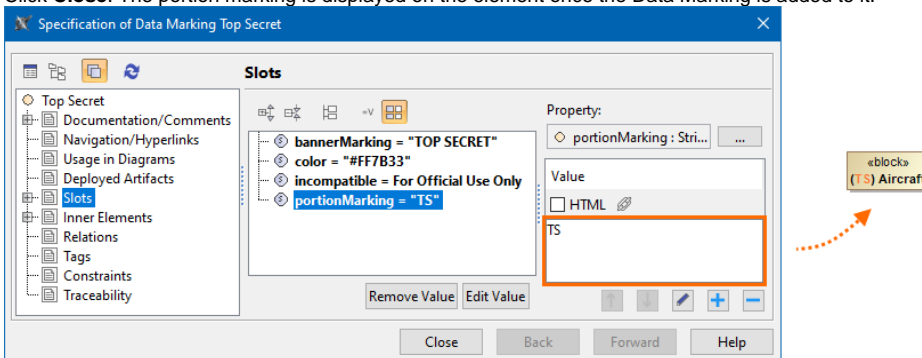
Specification of Data Marking Top Secret

Slots

Top Secret
Documentation/Comments
Navigation/Hyperlinks
Usage in Diagrams
Deployed Artifacts
Slots
Inner Elements
Relations
Tags
Constraints
Traceability

bannerMarking = "TOP SECRET"
color = "#FF7B33"
incompatible = For Official Use Only
portionMarking = "TS"

Property:
portionMarking : Stri...
...
Value
HTML
TS

Remove Value
Edit Value

Close
Back
Forward
Help

«block»
(TS) Aircraf